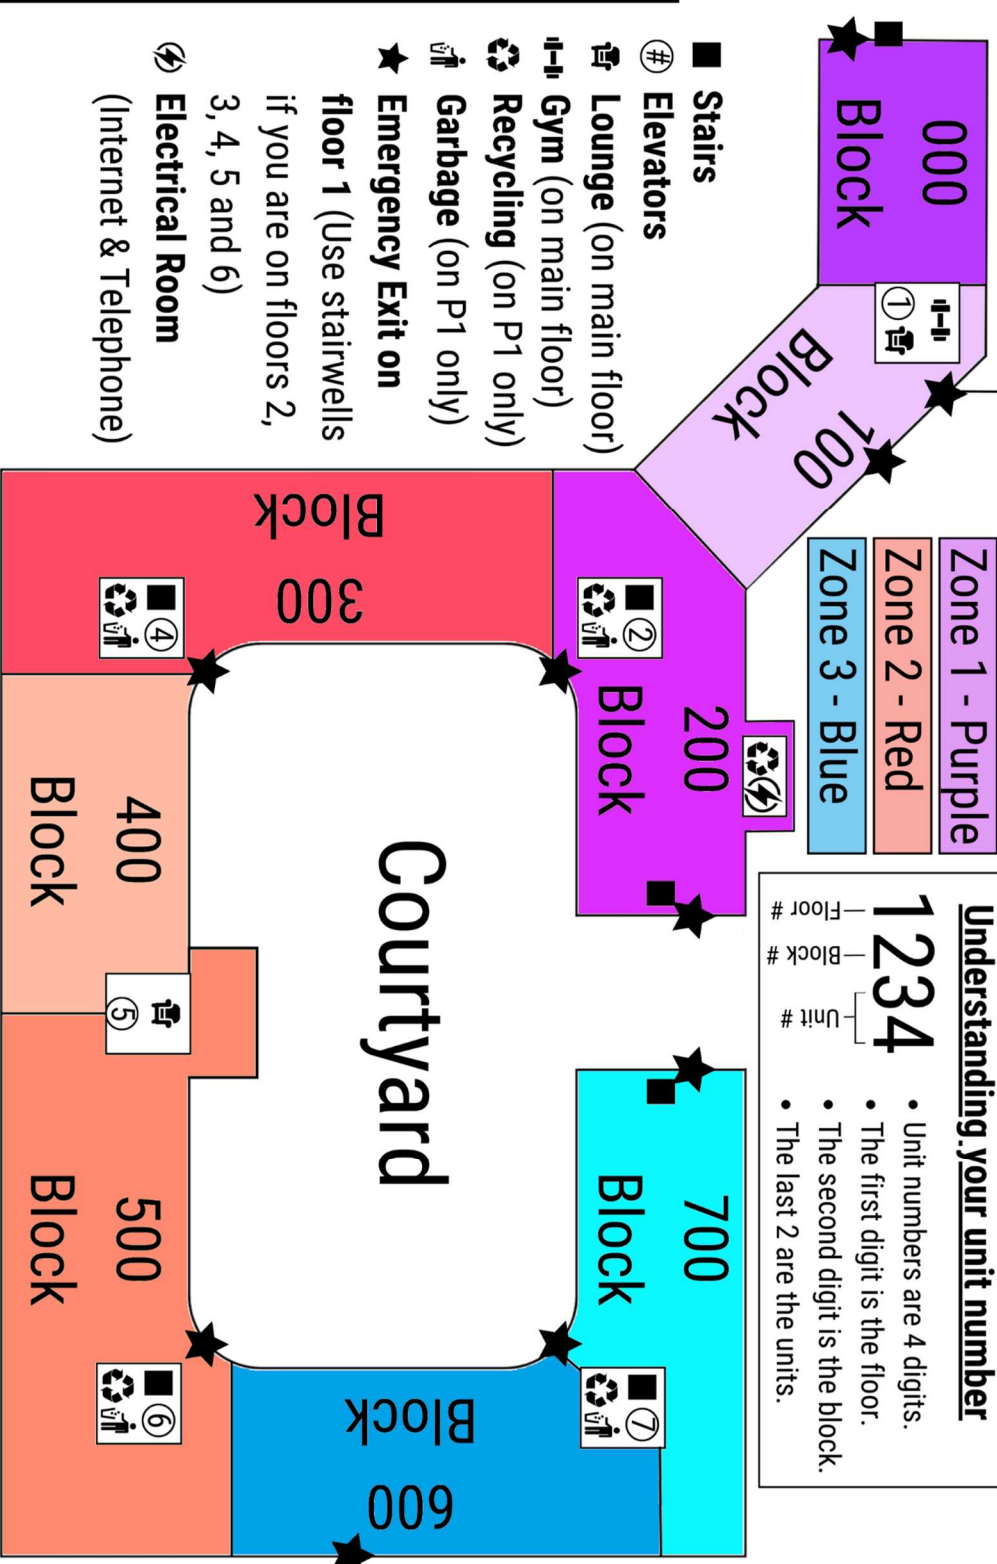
Stairs
# Elevators
Lounge (on main floor)
Gym (on main floor)
Recycling (on P1 only)
Garbage (on P1 only)
Emergency Exit on floor 1 (Use stairwells if you are on floors 2, 3, 4, 5 and 6)
Electrical Room (Internet & Telephone)

000 Block
1
100 Block
Zone 1 - Purple
Zone 2 - Red
Zone 3 - Blue

Understanding your unit number
1234
Floor #
Block #
Unit #
• Unit numbers are 4 digits.
• The first digit is the floor.
• The second digit is the block.
• The last 2 are the units.

200 Block
2
300 Block
4
Courtyard
400 Block
5
500 Block
6
600 Block
7
700 Block